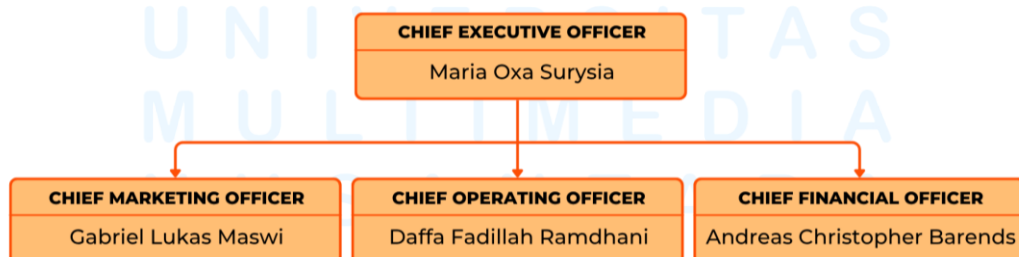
UNIVERSITAS
MULTIMEDIA

CHIEF EXECUTIVE OFFICER
Maria Oxa Surysia

CHIEF MARKETING OFFICER
Gabriel Lukas Maswi

CHIEF OPERATING OFFICER
Daffa Fadillah Ramdhani

CHIEF FINANCIAL OFFICER
Andreas Christopher Barends